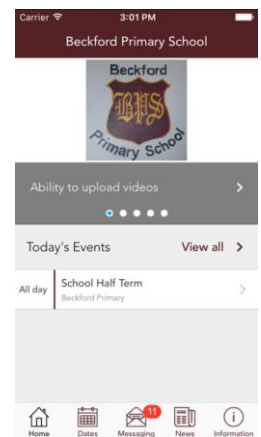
Carrier 3:01 PM

Beckford Primary School

Beckford
BPS
Primary School

Ability to upload videos >

Today's Events View all >

All day School Half Term
Beckford Primary >

Home Dates 11 Messaging News Information